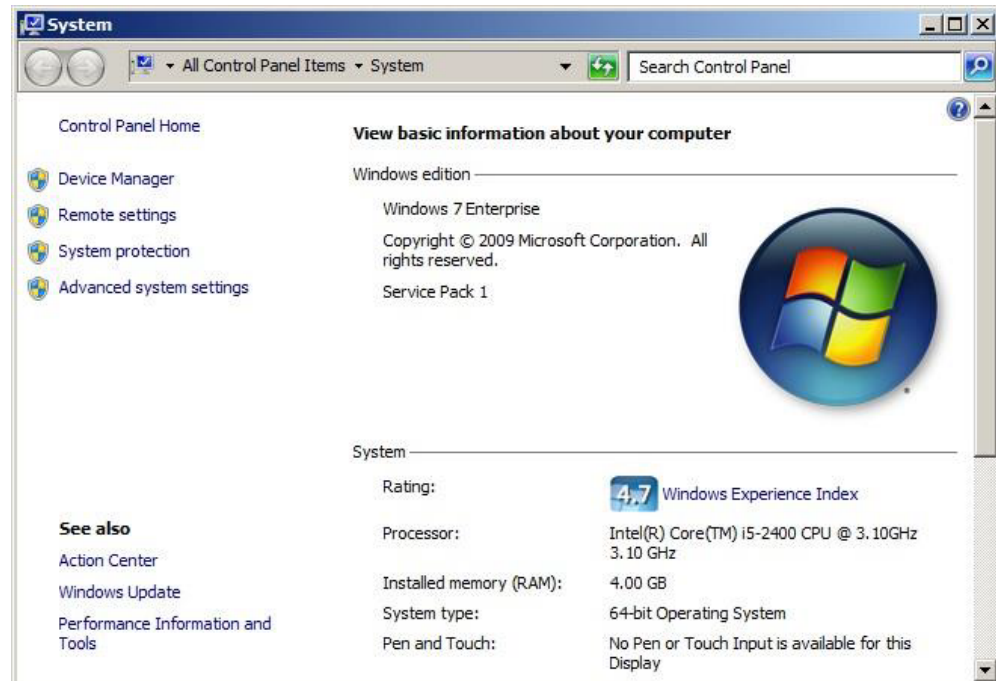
System

All Control Panel Items ▸ System

Search Control Panel

Control Panel Home

Device Manager

Remote settings

System protection

Advanced system settings

View basic information about your computer

Windows edition

Windows 7 Enterprise

Copyright © 2009 Microsoft Corporation. All rights reserved.

Service Pack 1

System

| | |
|---|---|
| Rating: | 4.7 Windows Experience Index |
| Processor: | Intel(R) Core(TM) i5-2400 CPU @ 3.10GHz 3.10 GHz |
| Installed memory (RAM): | 4.00 GB |
| System type: | 64-bit Operating System |
| Pen and Touch: | No Pen or Touch Input is available for this Display |

See also

Action Center

Windows Update

Performance Information and Tools